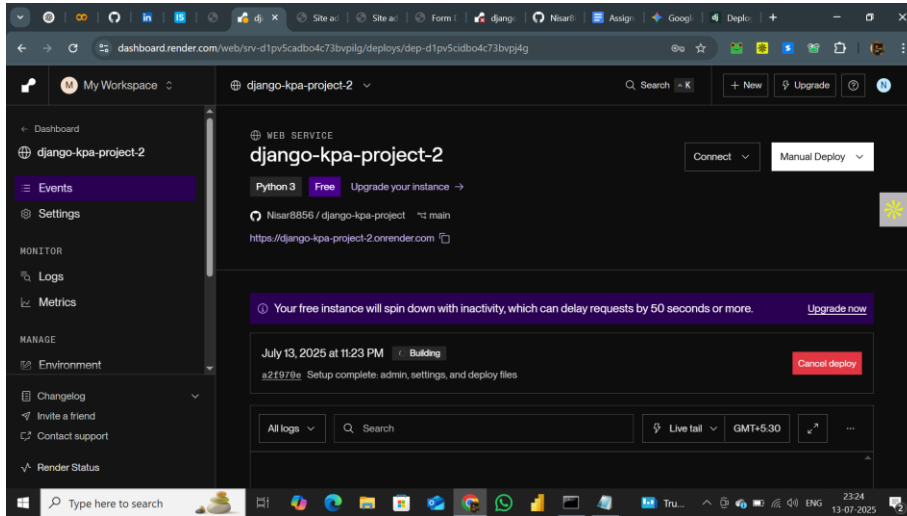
dj × Site ad Site ad Form django Nisar8 Assign Googl Deplo +

dashboard.render.com/web/srv-d1pv5cadbo4c73bvpilg/deploys/dep-d1pv5cidbo4c73bvpj4g

M My Workspace

django-kpa-project-2

Search ^K

+ New

Upgrade

N

← Dashboard

django-kpa-project-2

Events

Settings

MONITOR

Logs

Metrics

MANAGE

Environment

Changelog

Invite a friend

Contact support

Render Status

WEB SERVICE

django-kpa-project-2

Connect

Manual Deploy

Python 3 Free Upgrade your instance →

Nisar8856 / django-kpa-project main

https://django-kpa-project-2.onrender.com

Your free instance will spin down with inactivity, which can delay requests by 50 seconds or more.

Upgrade now

July 13, 2025 at 11:23 PM Building

a2f970e Setup complete: admin, settings, and deploy files

Cancel deploy

All logs

Search

Live tail

GMT+5:30

Type here to search

Tru...

ENG

23:24
13-07-2025